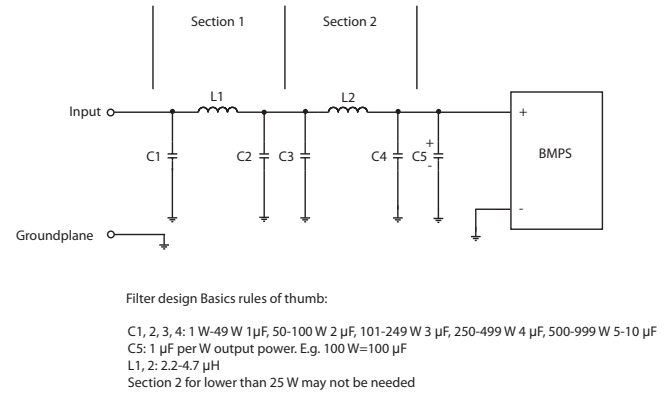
Section 1

Section 2

Input

L1

L2

C1

C2

C3

C4

C5

+

-

+

-

BMPS

Groundplane

Filter design Basics rules of thumb:

C1, 2, 3, 4: 1 W-49 W 1µF, 50-100 W 2 µF, 101-249 W 3 µF, 250-499 W 4 µF, 500-999 W 5-10 µF
C5: 1 µF per W output power. E.g. 100 W=100 µF
L1, 2: 2.2-4.7 µH
Section 2 for lower than 25 W may not be needed